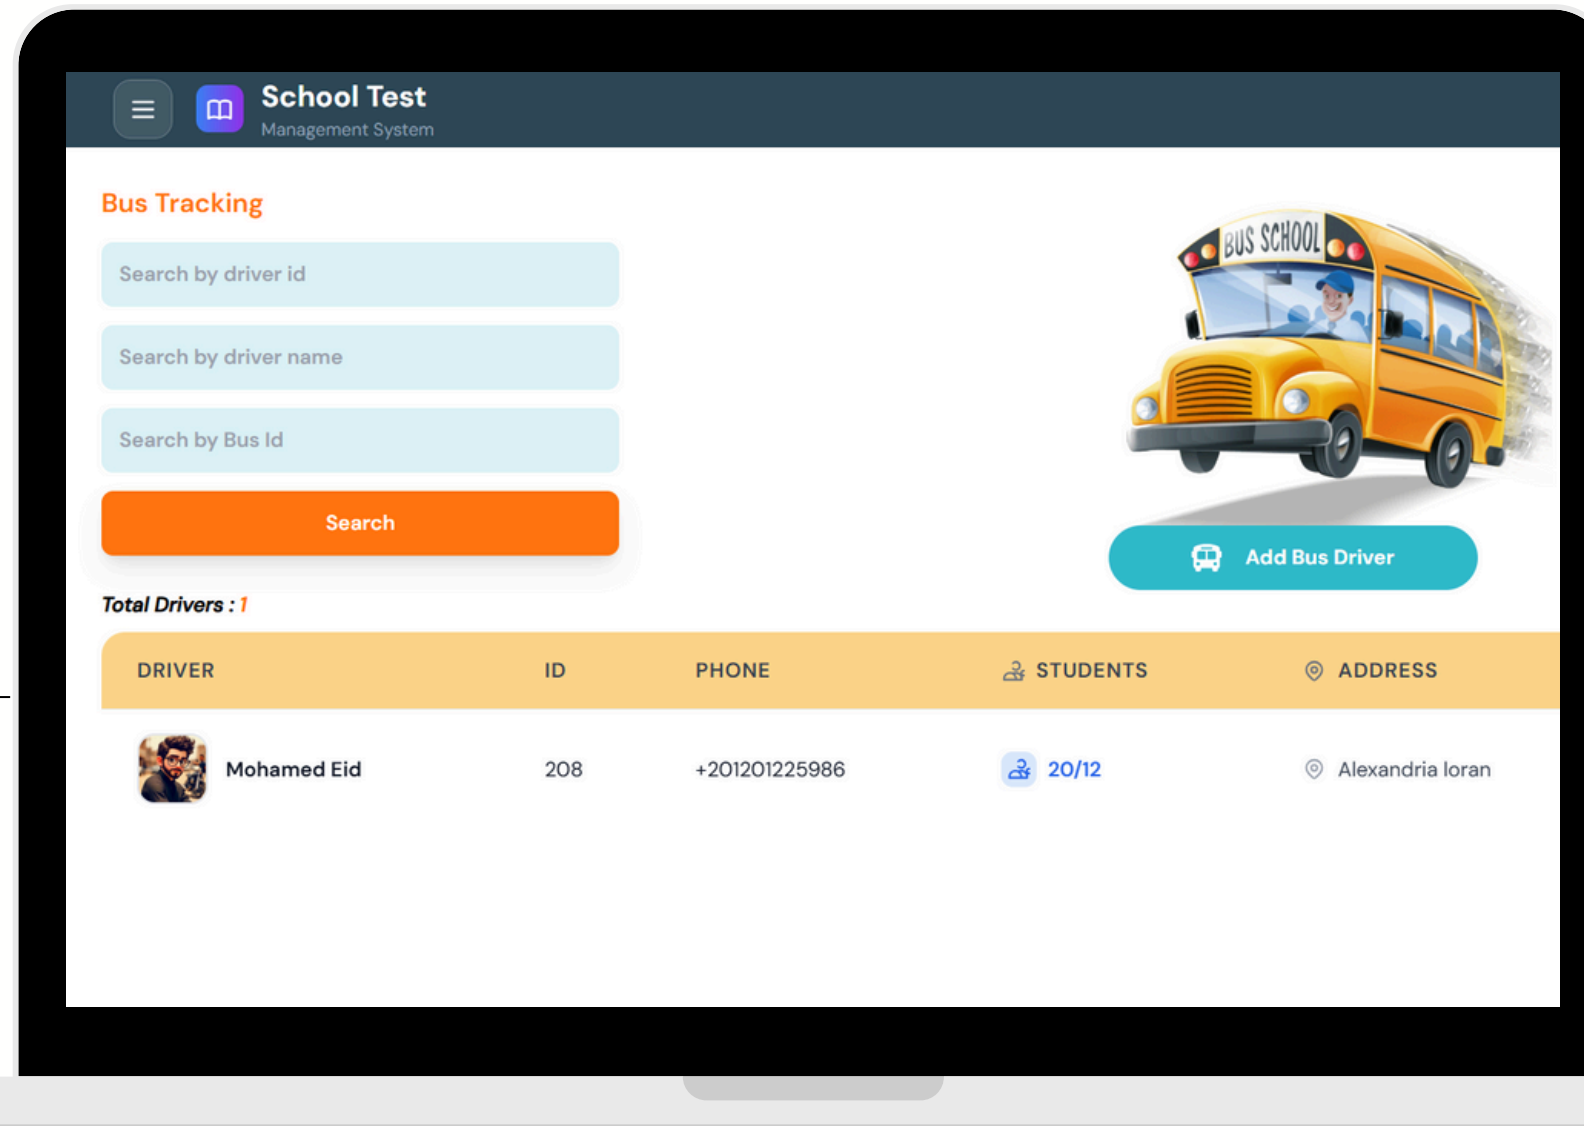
School Test
Management System

Bus Tracking

Search by driver id

Search by driver name

Search by Bus Id

Search

BUS SCHOOL

Add Bus Driver

Total Drivers : 1

| DRIVER | ID | PHONE | STUDENTS | ADDRESS |
|---|---|---|---|---|
| Mohamed Eid | 208 | +201201225986 | 20/12 | Alexandria loran |